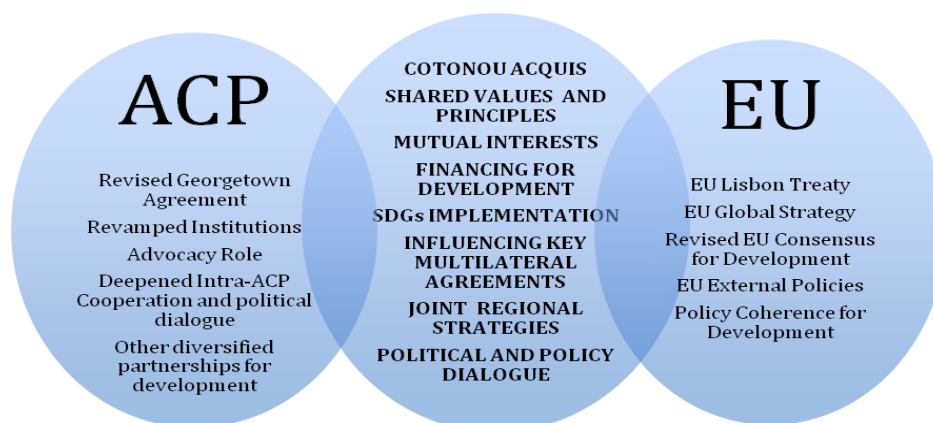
ACP

Revised Georgetown Agreement

Revamped Institutions

Advocacy Role

Deepened Intra-ACP Cooperation and political dialogue

Other diversified partnerships for development

COTONOU ACQUIS

SHARED VALUES AND PRINCIPLES

MUTUAL INTERESTS

FINANCING FOR DEVELOPMENT

SDGs IMPLEMENTATION

INFLUENCING KEY MULTILATERAL AGREEMENTS

JOINT REGIONAL STRATEGIES

POLITICAL AND POLICY DIALOGUE

EU

EU Lisbon Treaty

EU Global Strategy

Revised EU Consensus for Development

EU External Policies

Policy Coherence for Development